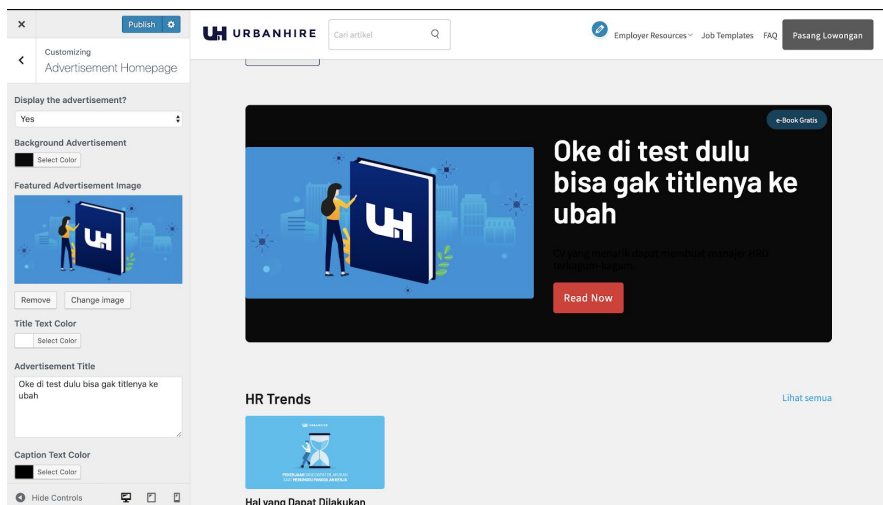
×
Publish

Customizing
Advertisement Homepage

Display the advertisement?
Yes

Background Advertisement
Select Color

Featured Advertisement Image

Remove
Change image

Title Text Color
Select Color

Advertisement Title
Oke di test dulu bisa gak titlenya ke ubah

Caption Text Color
Select Color

Hide Controls

URBANHIRE
Cari artikel
Employer Resources
Job Templates
FAQ
Pasang Lowongan

e-Book Gratis
Oke di test dulu bisa gak titlenya ke ubah
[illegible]
Read Now

HR Trends
Lihat semua

Hal yang Dapat Dilakukan